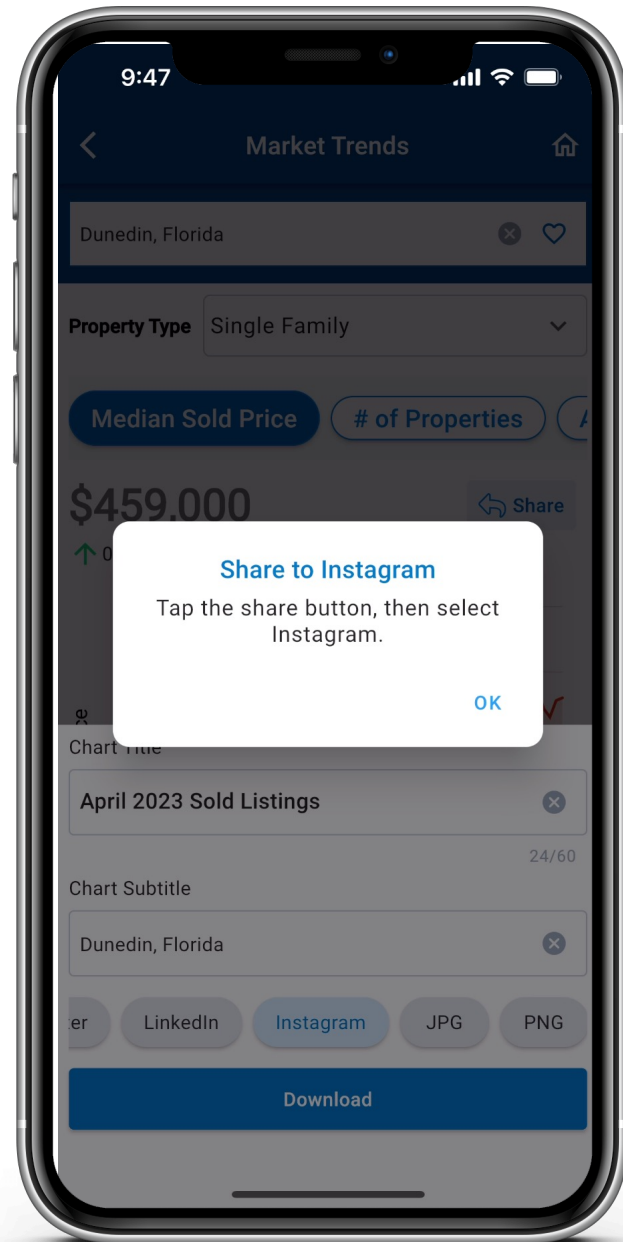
9:47

Market Trends

Dunedin, Florida

Property Type Single Family

Median Sold Price # of Properties

$459,000

Share

Share to Instagram

Tap the share button, then select Instagram.

OK

Chart Title

April 2023 Sold Listings

24/60

Chart Subtitle

Dunedin, Florida

ter LinkedIn Instagram JPG PNG

Download